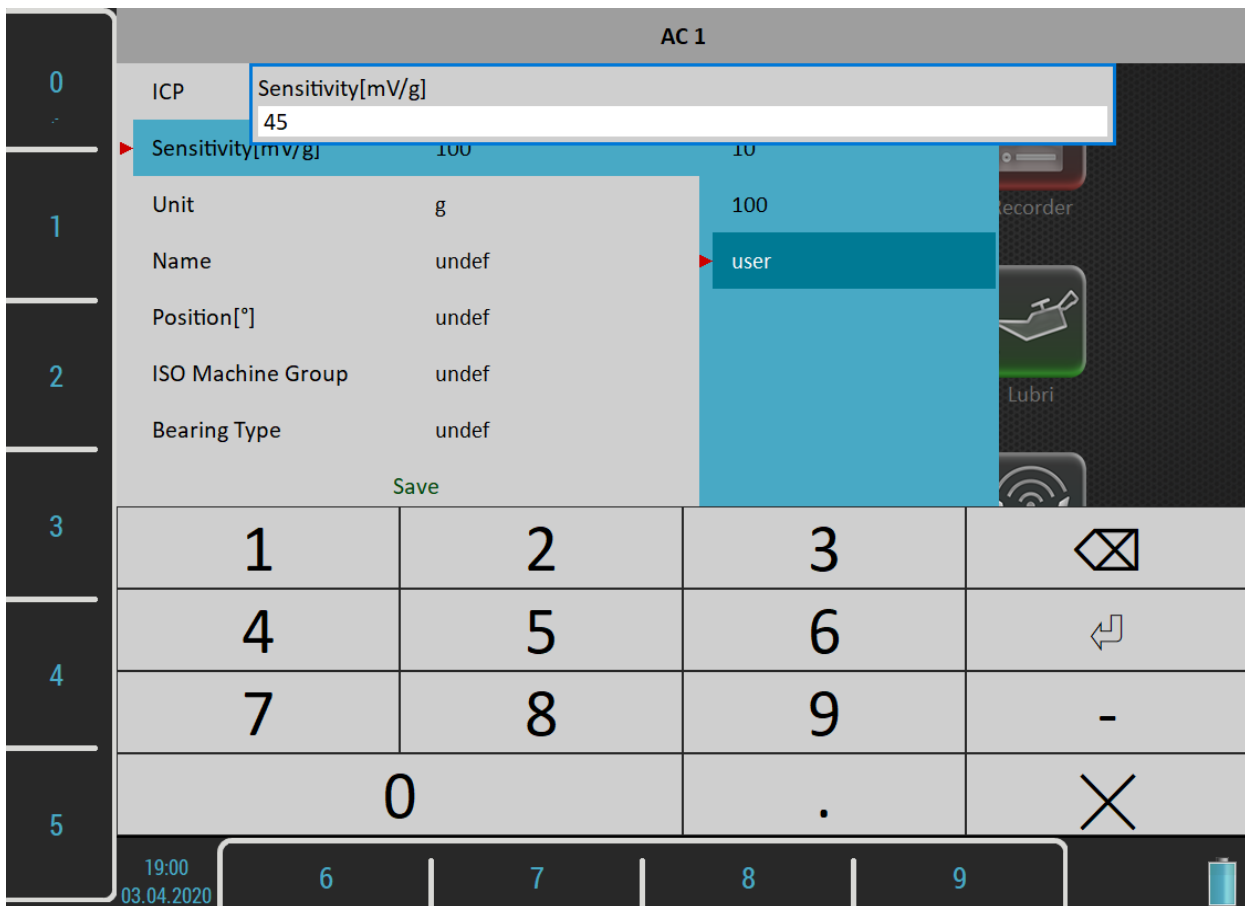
AC 1

0

1

2

3

4

5

ICP

Sensitivity[mV/g]

45

Sensitivity[mV/g] 100

10

Unit g

100

Name undef

user

Position[°] undef

ISO Machine Group undef

Bearing Type undef

Save

Recorder

Lubri

| 1 | 2 | 3 | ⌫ |
|---|---|---|---|
| 4 | 5 | 6 | ⏎ |
| 7 | 8 | 9 | - |
| 0 | | . | X |

19:00
03.04.2020

6 7 8 9